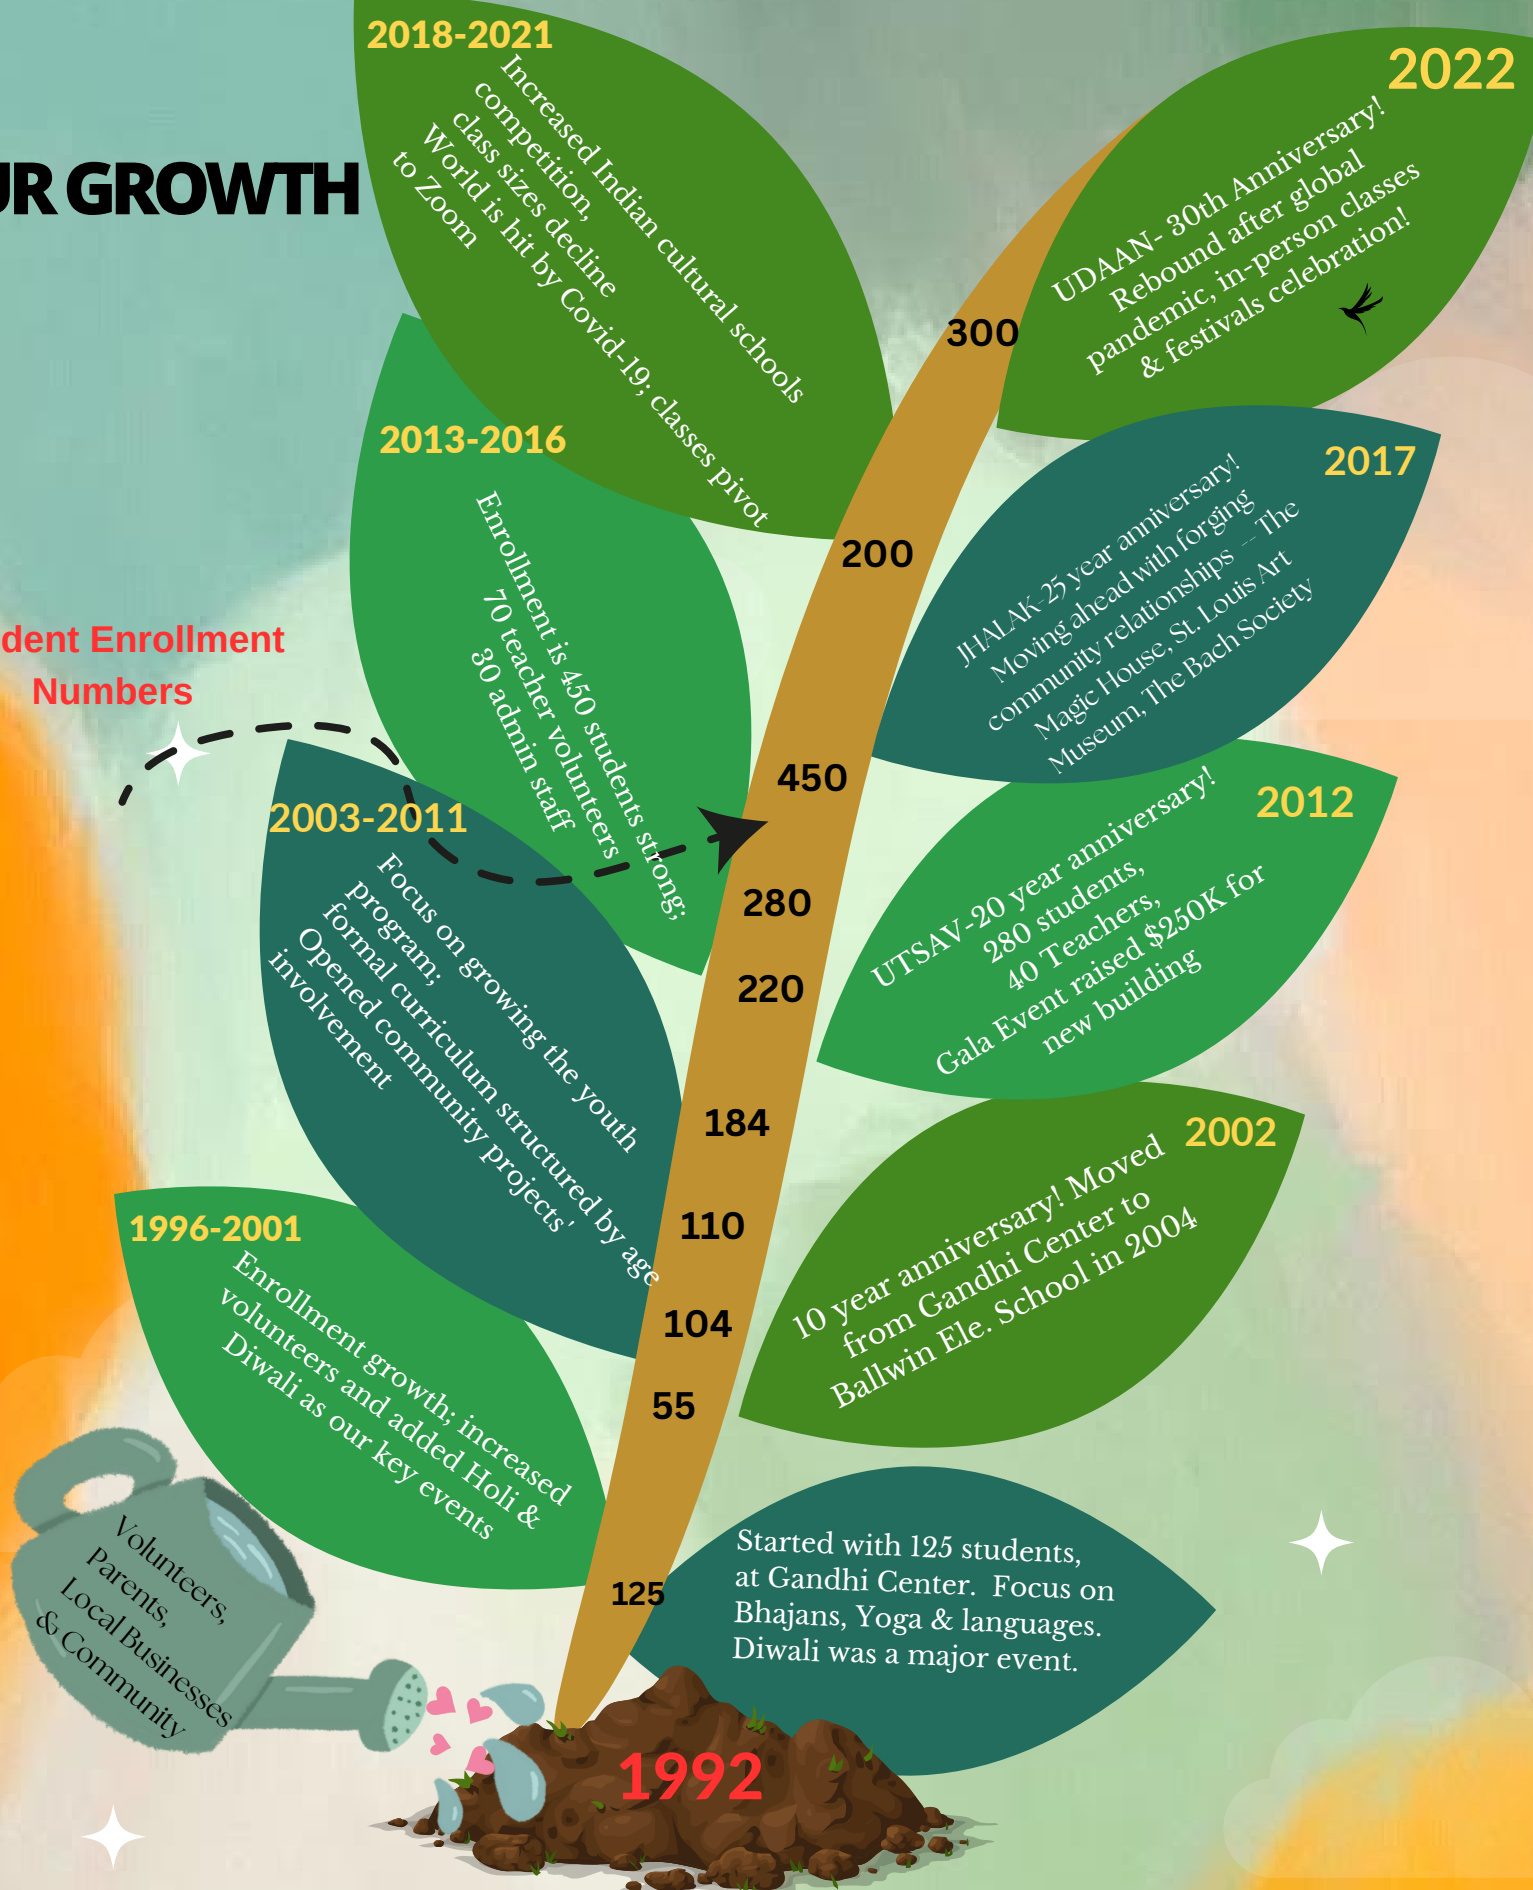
R GROWTH

dent Enrollment Numbers

2018-2021
Increased Indian cultural schools competition, class sizes decline World is hit by Covid-19; classes pivot to Zoom

2022
UDAAN- 30th Anniversary! Rebound after global pandemic, in-person classes & festivals celebration!

300

2013-2016
Enrollment is 450 students strong; 70 teacher volunteers 30 admin staff

200

2017
JHALAK-25 year anniversary! Moving ahead with forging community relationships – The Magic House, St. Louis Art Museum, The Bach Society

450

2003-2011
Focus on growing the youth program; formal curriculum structured by age Opened community projects' involvement

280

2012
UTSAV-20 year anniversary! 280 students, 40 Teachers, Gala Event raised $250K for new building

220

184

2002
10 year anniversary! Moved from Gandhi Center to Ballwin Ele. School in 2004

110

1996-2001
Enrollment growth; increased volunteers and added Holi & Diwali as our key events

104

55

125

Started with 125 students, at Gandhi Center. Focus on Bhajans, Yoga & languages. Diwali was a major event.

Volunteers, Parents, Local Businesses & Community

1992